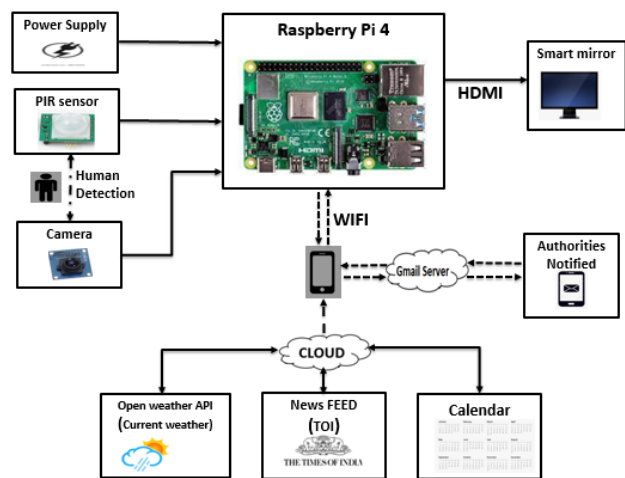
Power Supply

Raspberry Pi 4

Smart mirror

HDMI

PIR sensor

Human Detection

Camera

WIFI

Gmail Server

Authorities Notified

CLOUD

Open weather API (Current weather)

News FEED (TOI)

THE TIMES OF INDIA

Calendar